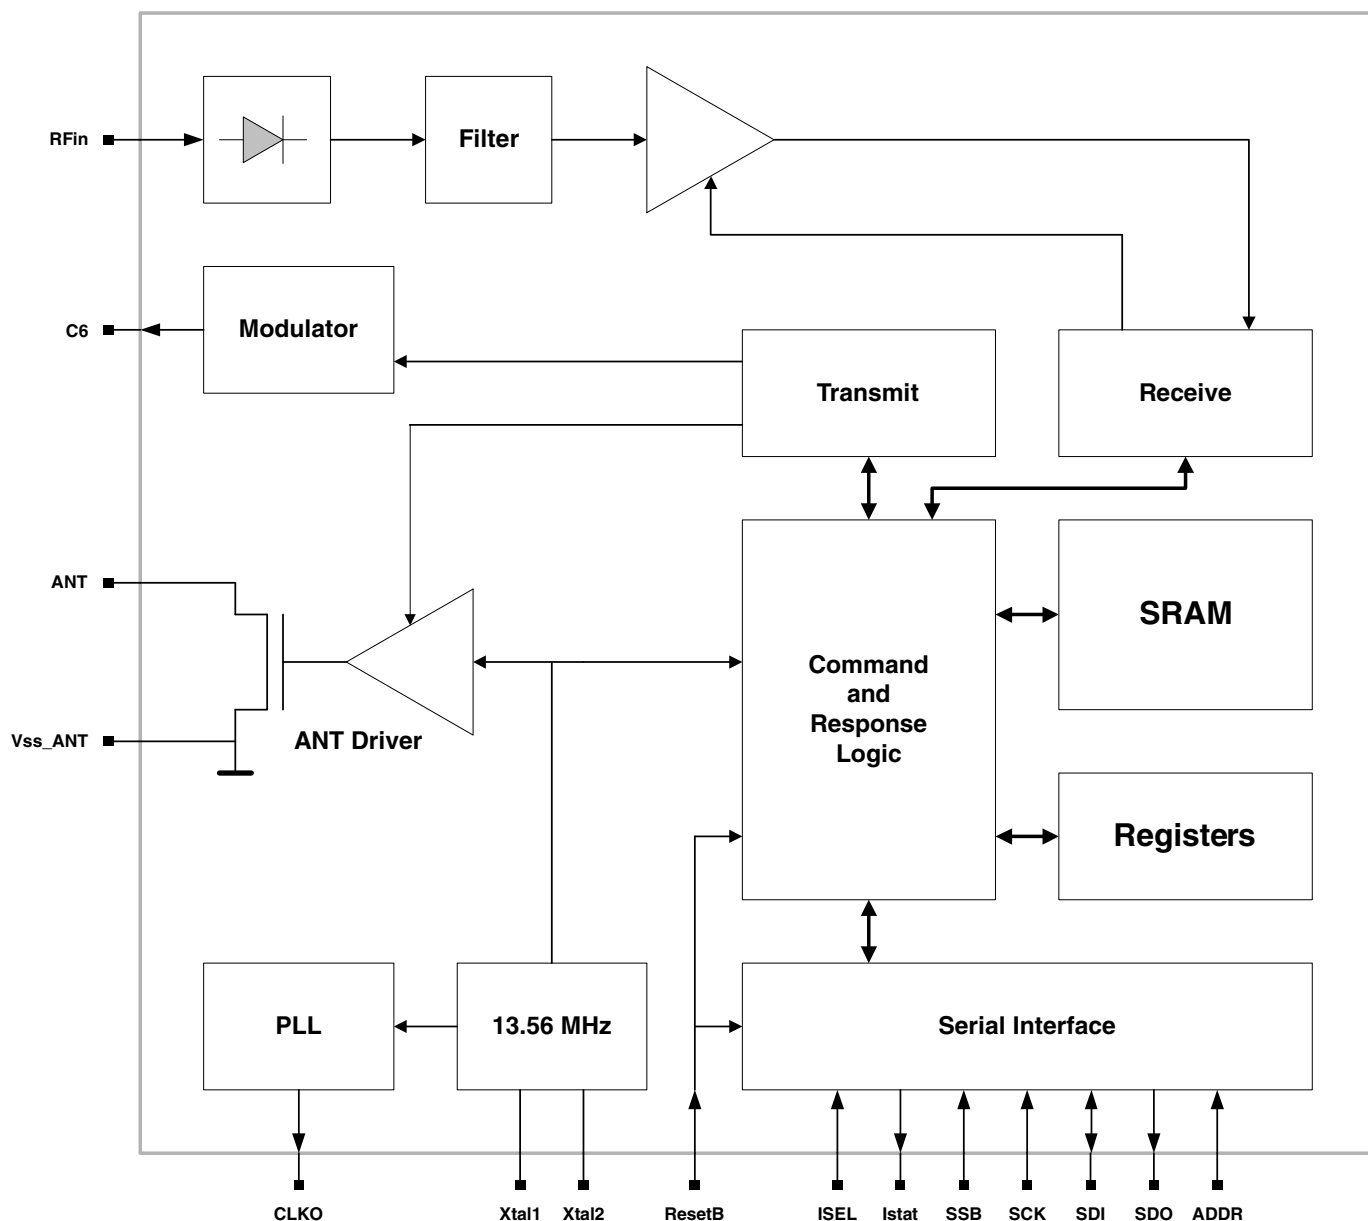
RFin

Filter

C6

Modulator

Transmit

Receive

ANT

Command and Response Logic

SRAM

Vss_ANT

ANT Driver

Registers

PLL

13.56 MHz

Serial Interface

CLKO

Xtal1

Xtal2

ResetB

ISEL

Istat

SSB

SCK

SDI

SDO

ADDR